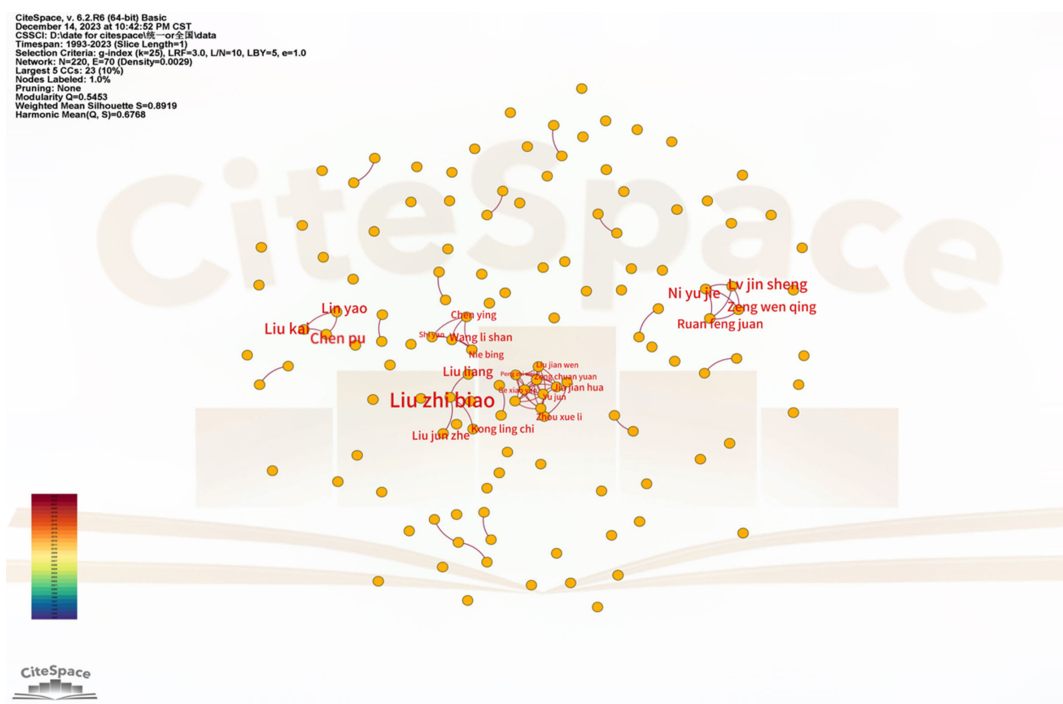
CiteSpace, v. 6.2.R6 (64-bit) Basic
December 14, 2023 at 10:42:52 PM CST
CSSCI: D:\date for citespace\统一or全国\data
Timespan: 1993-2023 (Slice Length=1)
Selection Criteria: g-index (k=25), LRF=3.0, L/N=10, LBY=5, e=1.0
Network: N=220, E=70 (Density=0.0029)
Largest 5 CCs: 23 (10%)
Nodes Labeled: 1.0%
Pruning: None
Modularity Q=0.5453
Weighted Mean Silhouette S=0.8919
Harmonic Mean(Q, S)=0.6768

CiteSpace

Lin yao
Liu kai
Chen pu
Chen ying
Shi yan
Wang li shan
Nie bing
Liu liang
Liu zhi biao
Liu jun zhe
Kong ling chi
Liu jian wen
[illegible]
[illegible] chuan yuan
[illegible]
Liu jian hua
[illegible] jun
Zhou xue li
Ni yu jie
Lv jin sheng
Zeng wen qing
Ruan feng juan

CiteSpace